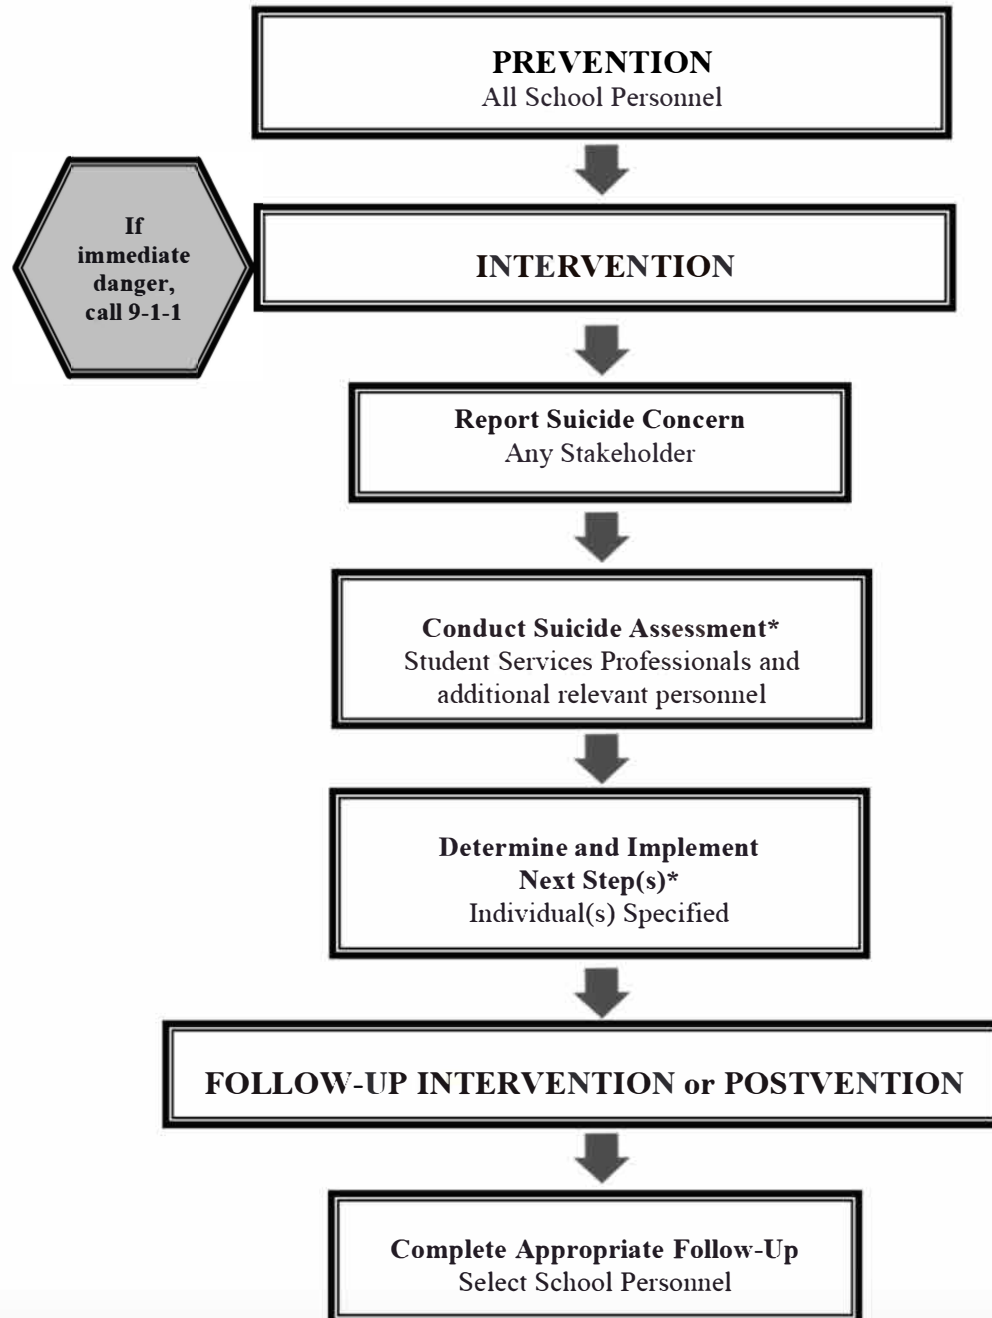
PREVENTION
All School Personnel

If immediate danger, call 9-1-1

INTERVENTION

Report Suicide Concern
Any Stakeholder

Conduct Suicide Assessment*
Student Services Professionals and additional relevant personnel

Determine and Implement Next Step(s)*
Individual(s) Specified

FOLLOW-UP INTERVENTION or POSTVENTION

Complete Appropriate Follow-Up
Select School Personnel